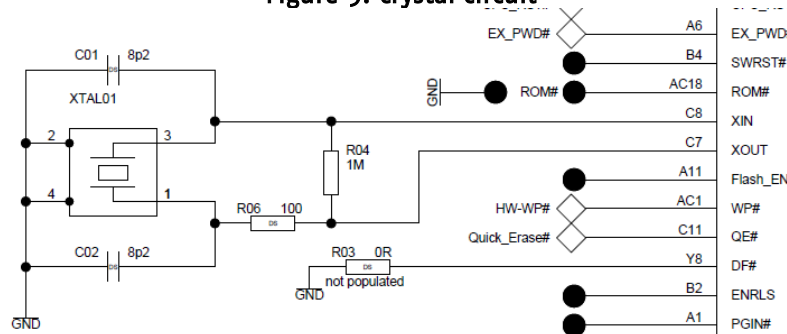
Figure 5. Crystal Circuit

C01 8p2
XTAL01
2
3
4
1
C02 8p2
GND
R04
1M
R06 100
R03 0R
not populated
GND
GND
EX_PWD#
ROM#
HW-WP#
Quick_Erase#
A6
B4
AC18
C8
C7
A11
AC1
C11
Y8
B2
A1
EX_PWD
SWRST#
ROM#
XIN
XOUT
Flash_EN
WP#
QE#
DF#
ENRLS
PGIN#